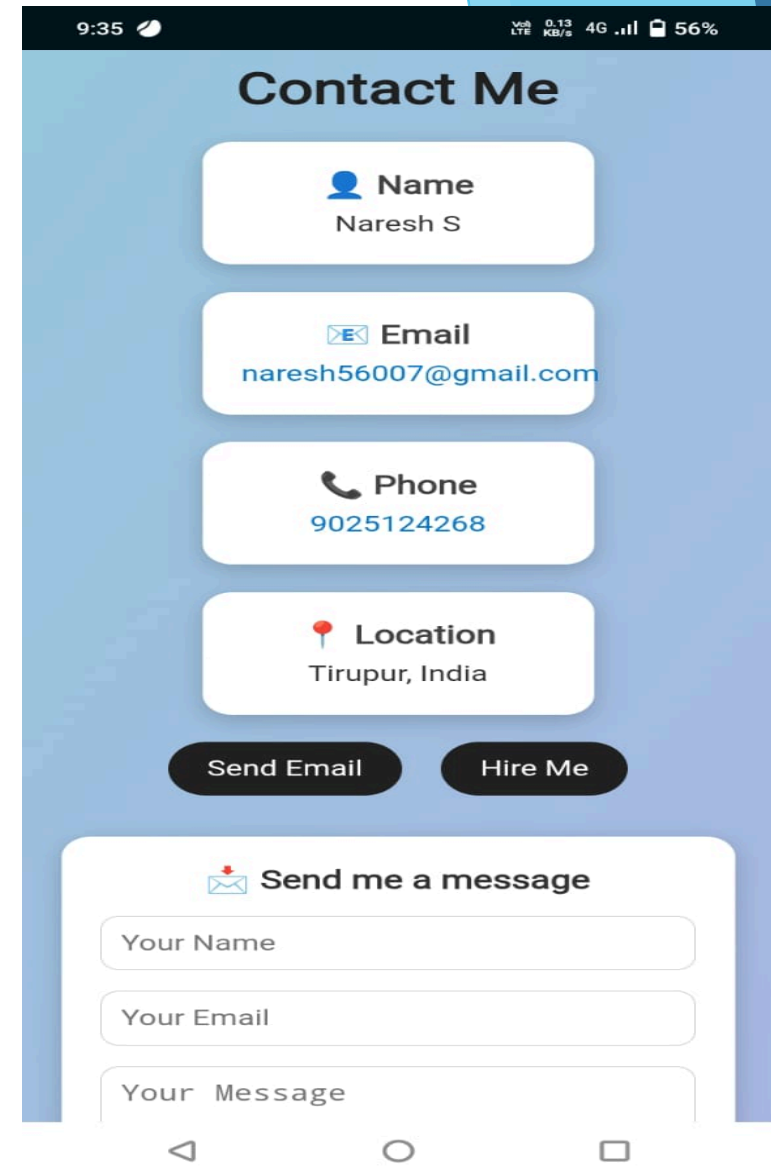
9:35 Vo) LTE 0.13 KB/s 4G 56%

Contact Me

Name
Naresh S

Email
naresh56007@gmail.com

Phone
9025124268

Location
Tirupur, India

Send Email Hire Me

Send me a message

Your Name

Your Email

Your Message